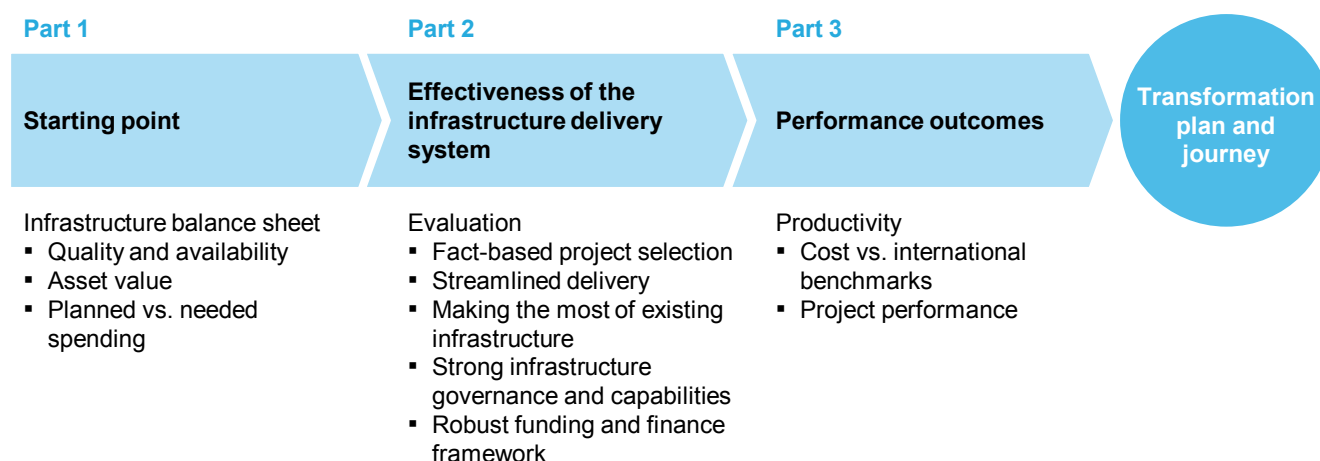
Part 1

Starting point

Infrastructure balance sheet
▪ Quality and availability
▪ Asset value
▪ Planned vs. needed spending

Part 2

Effectiveness of the infrastructure delivery system

Evaluation
▪ Fact-based project selection
▪ Streamlined delivery
▪ Making the most of existing infrastructure
▪ Strong infrastructure governance and capabilities
▪ Robust funding and finance framework

Part 3

Performance outcomes

Productivity
▪ Cost vs. international benchmarks
▪ Project performance

Transformation plan and journey